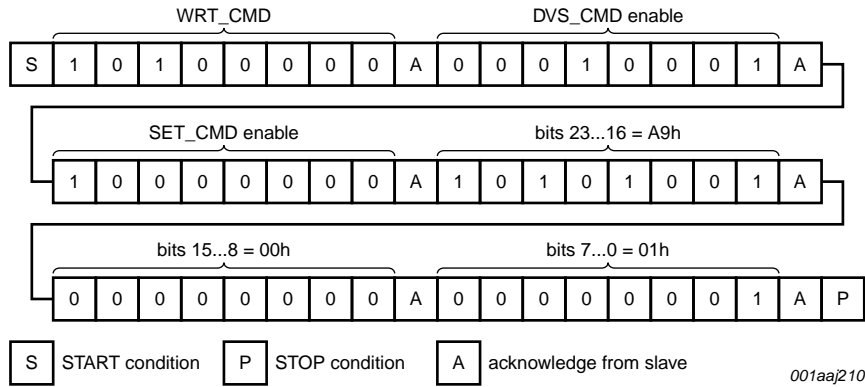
WRT_CMD

DVS_CMD enable

| S | 1 | 0 | 1 | 0 | 0 | 0 | 0 | 0 | A | 0 | 0 | 0 | 1 | 0 | 0 | 0 | 1 | A |
|---|---|---|---|---|---|---|---|---|---|---|---|---|---|---|---|---|---|---|

SET_CMD enable

bits 23...16 = A9h

| 1 | 0 | 0 | 0 | 0 | 0 | 0 | 0 | A | 1 | 0 | 1 | 0 | 1 | 0 | 0 | 1 | A |
|---|---|---|---|---|---|---|---|---|---|---|---|---|---|---|---|---|---|

bits 15...8 = 00h

bits 7...0 = 01h

| 0 | 0 | 0 | 0 | 0 | 0 | 0 | 0 | A | 0 | 0 | 0 | 0 | 0 | 0 | 0 | 1 | A | P |
|---|---|---|---|---|---|---|---|---|---|---|---|---|---|---|---|---|---|---|

S START condition P STOP condition A acknowledge from slave

001aaj210